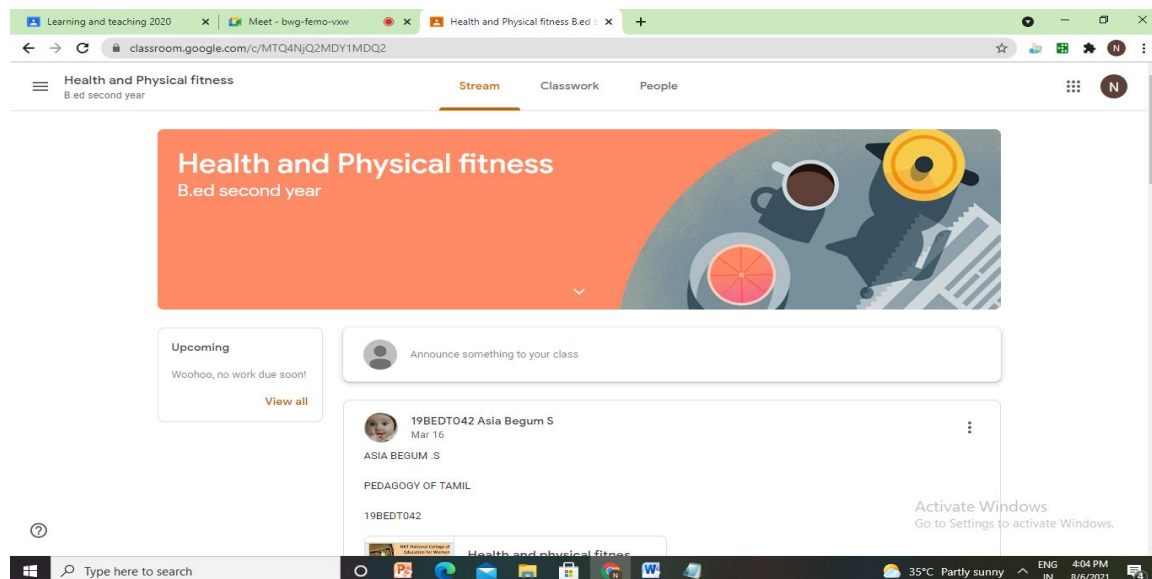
Learning and teaching 2020 ×
Meet - bwg-femo-vxw ×
Health and Physical fitness B.ed s ×
+

classroom.google.com/c/MTQ4NjQ2MDY1MDQ2

Health and Physical fitness
B.ed second year

Stream Classwork People

N

Health and Physical fitness
B.ed second year

Upcoming
Woohoo, no work due soon!
View all

Announce something to your class

19BEDT042 Asia Begum S
Mar 16

ASIA BEGUM .S

PEDAGOGY OF TAMIL

19BEDT042

Health and physical fitnes

Activate Windows
Go to Settings to activate Windows.

Type here to search

35°C Partly sunny ENG IN 4:04 PM 8/6/2021